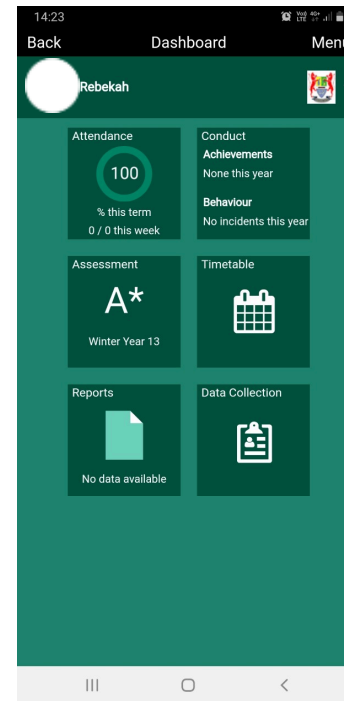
14:23

Back Dashboard Menu

Rebekah

Attendance
100
% this term
0 / 0 this week

Conduct
Achievements
None this year
Behaviour
No incidents this year

Assessment
A*
Winter Year 13

Timetable

Reports
No data available

Data Collection